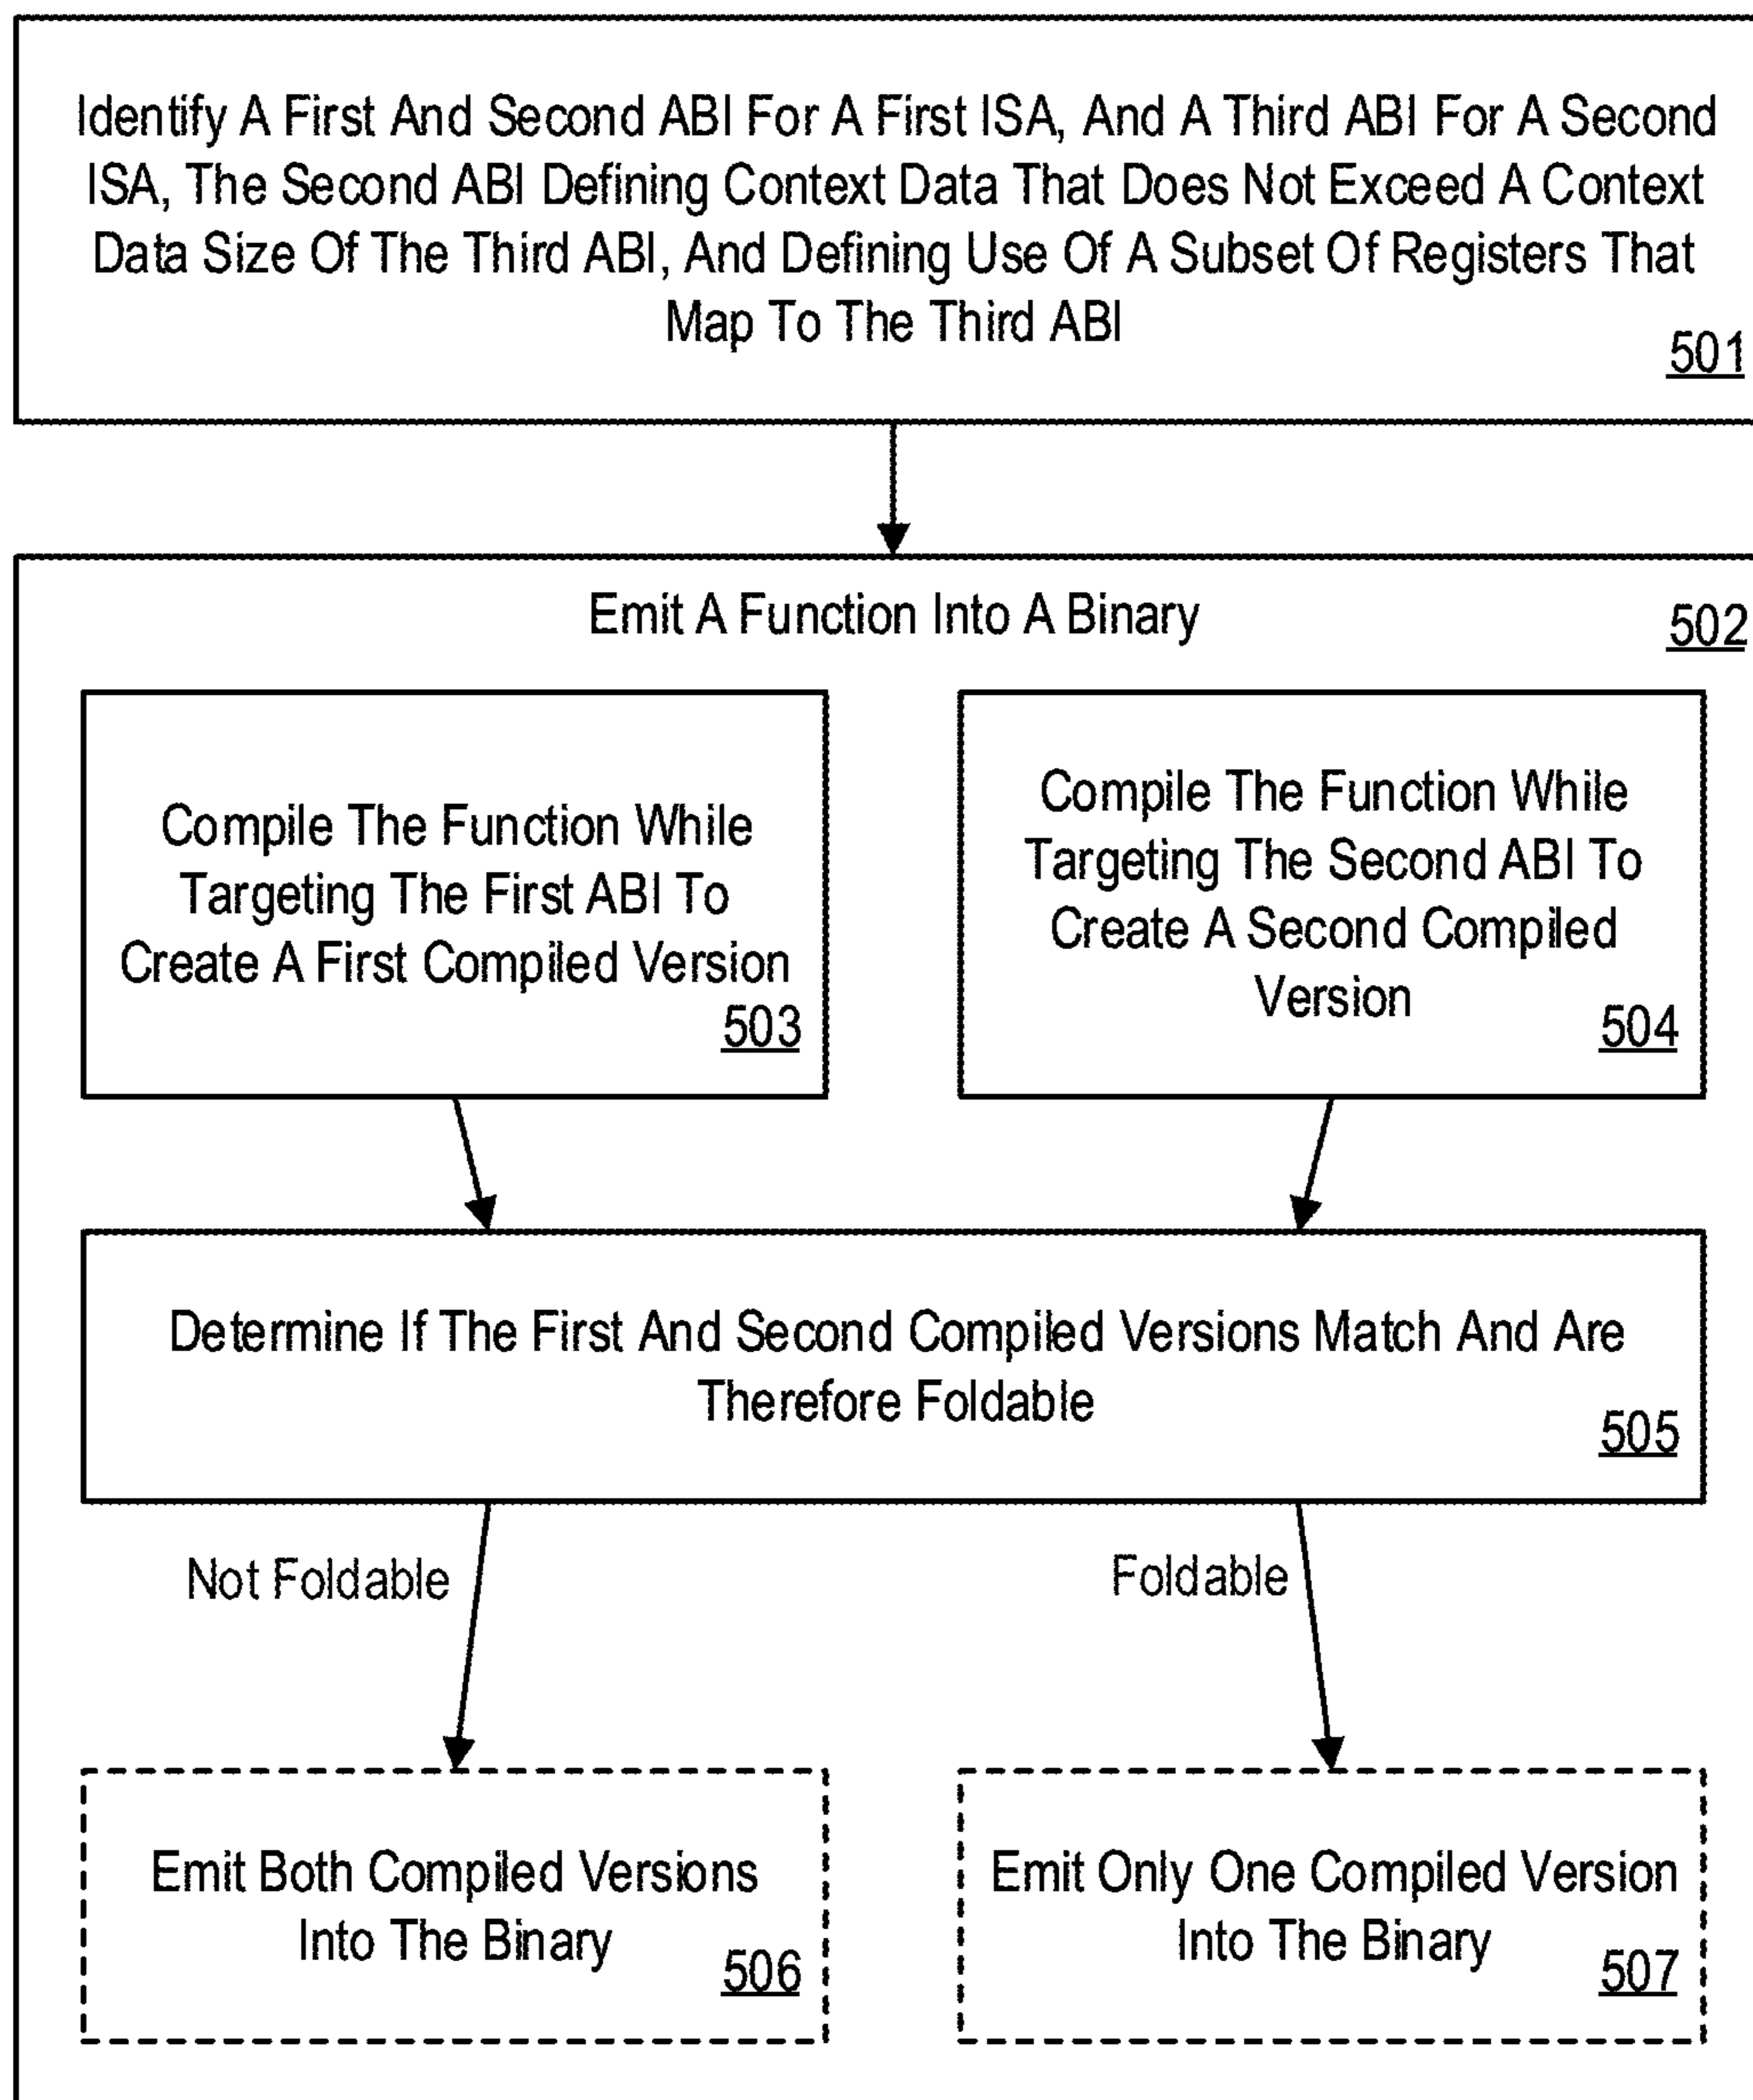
Identify A First And Second ABI For A First ISA, And A Third ABI For A Second ISA, The Second ABI Defining Context Data That Does Not Exceed A Context Data Size Of The Third ABI, And Defining Use Of A Subset Of Registers That Map To The Third ABI
501

Emit A Function Into A Binary
502

Compile The Function While Targeting The First ABI To Create A First Compiled Version
503

Compile The Function While Targeting The Second ABI To Create A Second Compiled Version
504

Determine If The First And Second Compiled Versions Match And Are Therefore Foldable
505

Not Foldable

Foldable

Emit Both Compiled Versions Into The Binary
506

Emit Only One Compiled Version Into The Binary
507